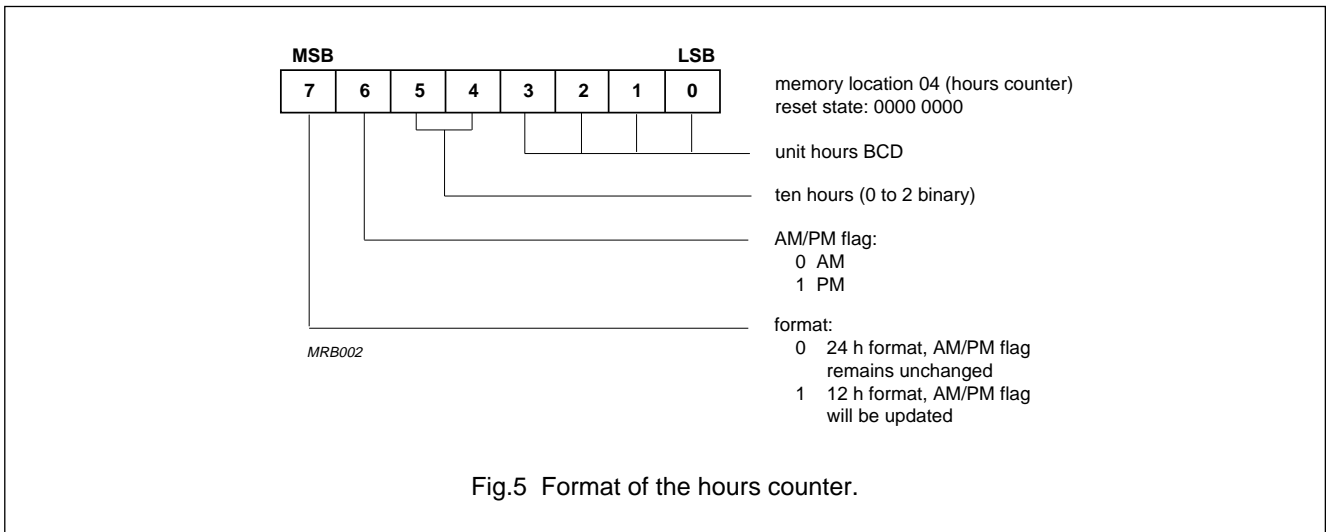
MSB

LSB

| 7 | 6 | 5 | 4 | 3 | 2 | 1 | 0 |
|---|---|---|---|---|---|---|---|

memory location 04 (hours counter)
reset state: 0000 0000

unit hours BCD

ten hours (0 to 2 binary)

AM/PM flag:
0 AM
1 PM

format:
0 24 h format, AM/PM flag remains unchanged
1 12 h format, AM/PM flag will be updated

MRB002

Fig.5 Format of the hours counter.